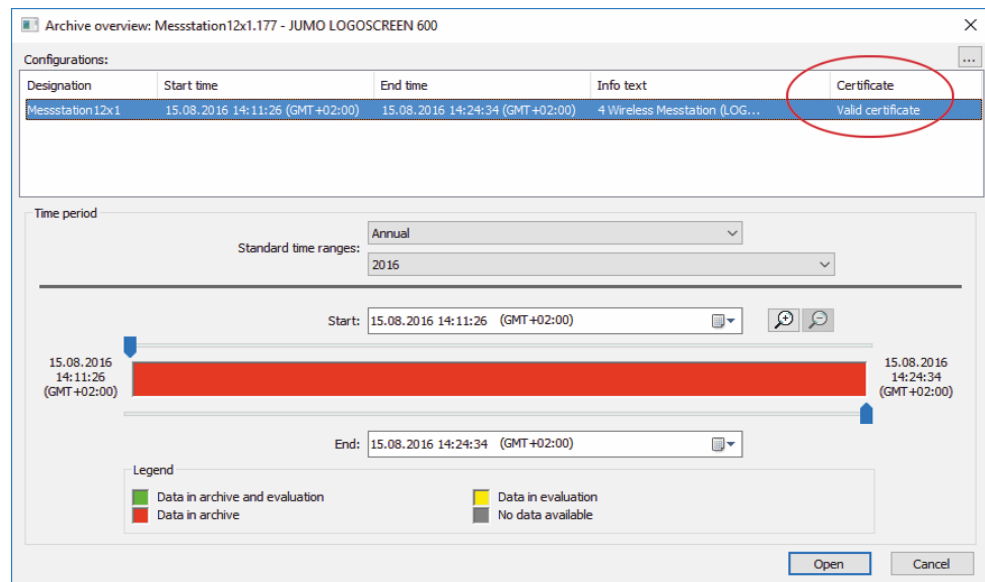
Archive overview: Messstation12x1.177 - JUMO LOGOSCREEN 600

Configurations:

...

| Designation | Start time | End time | Info text | Certificate |
|---|---|---|---|---|
| Messstation12x1 | 15.08.2016 14:11:26 (GMT+02:00) | 15.08.2016 14:24:34 (GMT+02:00) | 4 Wireless Messtation (LOG... | Valid certificate |

Time period

Standard time ranges: Annual

2016

Start: 15.08.2016 14:11:26 (GMT+02:00)

15.08.2016 14:11:26 (GMT+02:00)

15.08.2016 14:24:34 (GMT+02:00)

End: 15.08.2016 14:24:34 (GMT+02:00)

Legend

Data in archive and evaluation

Data in archive

Data in evaluation

No data available

Open

Cancel